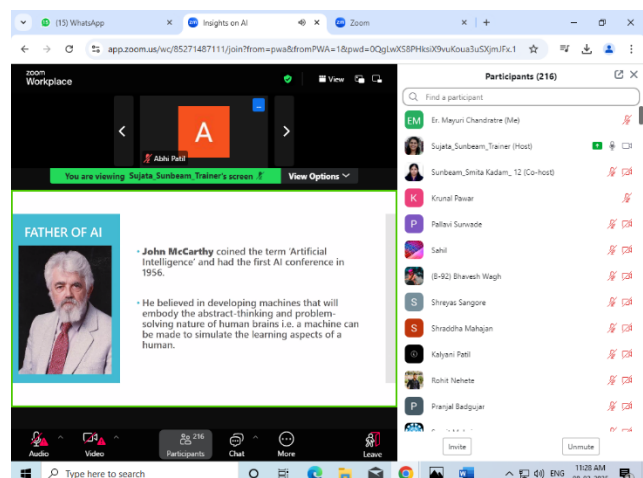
(15) WhatsApp
Insights on AI
Zoom
app.zoom.us/wc/85271487111/join?from=pwa&fromPWA=1&pwd=0QgLwXS8PHksiX9vuKoua3uSXjmJFx.1

zoom Workplace
View
A
Abhi Patil
You are viewing Sujata_Sunbeam_Trainer's screen
View Options

FATHER OF AI

• John McCarthy coined the term 'Artificial Intelligence' and had the first AI conference in 1956.

• He believed in developing machines that will embody the abstract-thinking and problem-solving nature of human brains i.e. a machine can be made to simulate the learning aspects of a human.

Audio
Video
216 Participants
Chat
More
Leave

Participants (216)
Find a participant
EM Er. Mayuri Chandratre (Me)
Sujata_Sunbeam_Trainer (Host)
Sunbeam_Smita Kadam_ 12 (Co-host)
K Krunal Pawar
P Pallavi Sunwade
Sahil
(B-92) Bhavesh Wagh
S Shreyas Sangore
S Shraddha Mahajan
Kalyani Patil
Rohit Nehete
P Pranjal Badgujar
Invite
Unmute

Type here to search
ENG
11:28 AM
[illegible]